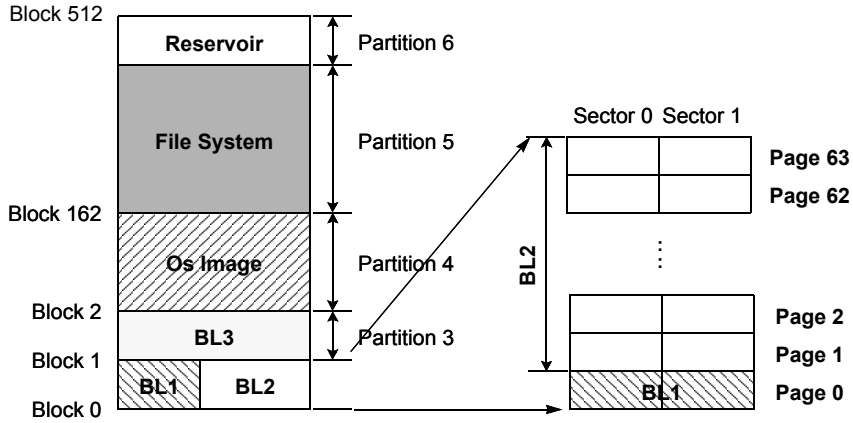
Block 512
Reservoir
Partition 6
File System
Partition 5
Block 162
Os Image
Partition 4
Block 2
BL3
Partition 3
Block 1
BL1
BL2
Block 0

Sector 0 Sector 1
Page 63
Page 62
BL2
⋮
Page 2
Page 1
BL1
Page 0